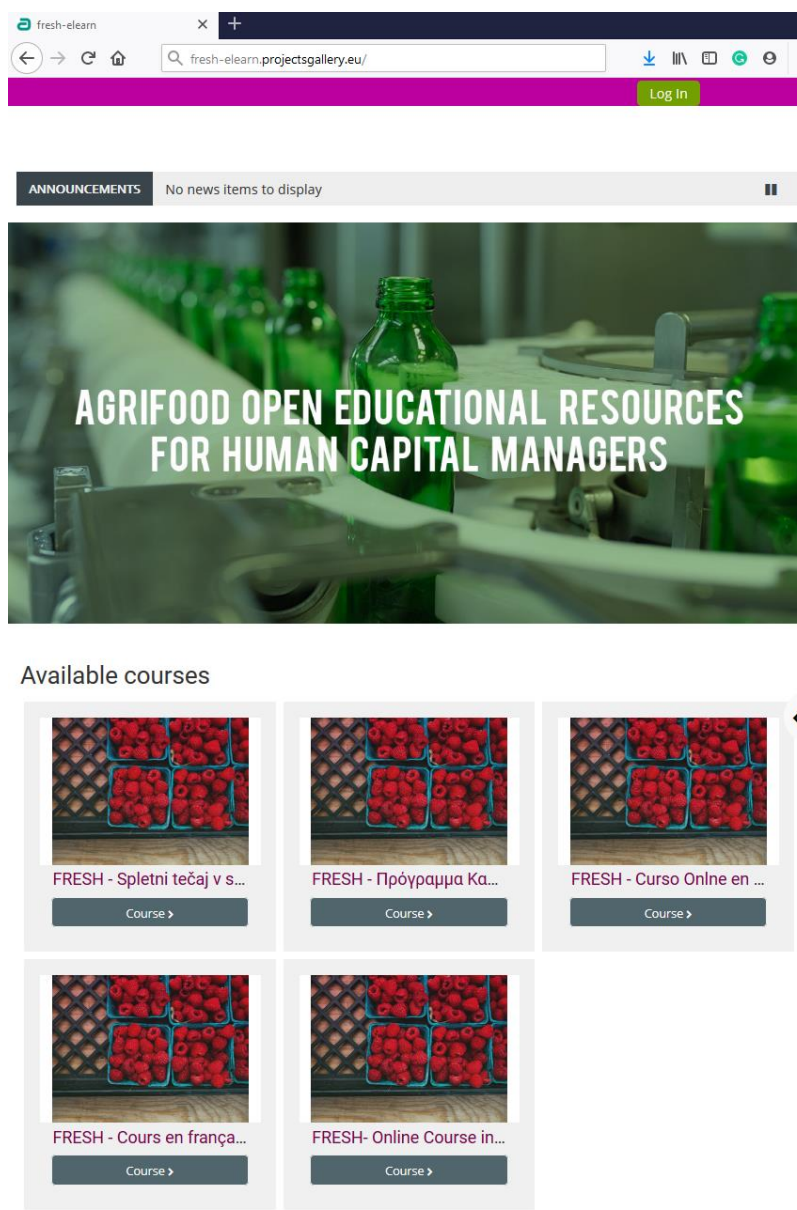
fresh-elearn

fresh-elearn.projectsgallery.eu/

Log In

ANNOUNCEMENTS No news items to display

AGRIFOOD OPEN EDUCATIONAL RESOURCES FOR HUMAN CAPITAL MANAGERS

Available courses

FRESH - Spletni tečaj v s...
Course

FRESH - Πρόγραμμα Κα...
Course

FRESH - Curso Onlne en ...
Course

FRESH - Cours en frança...
Course

FRESH- Online Course in...
Course